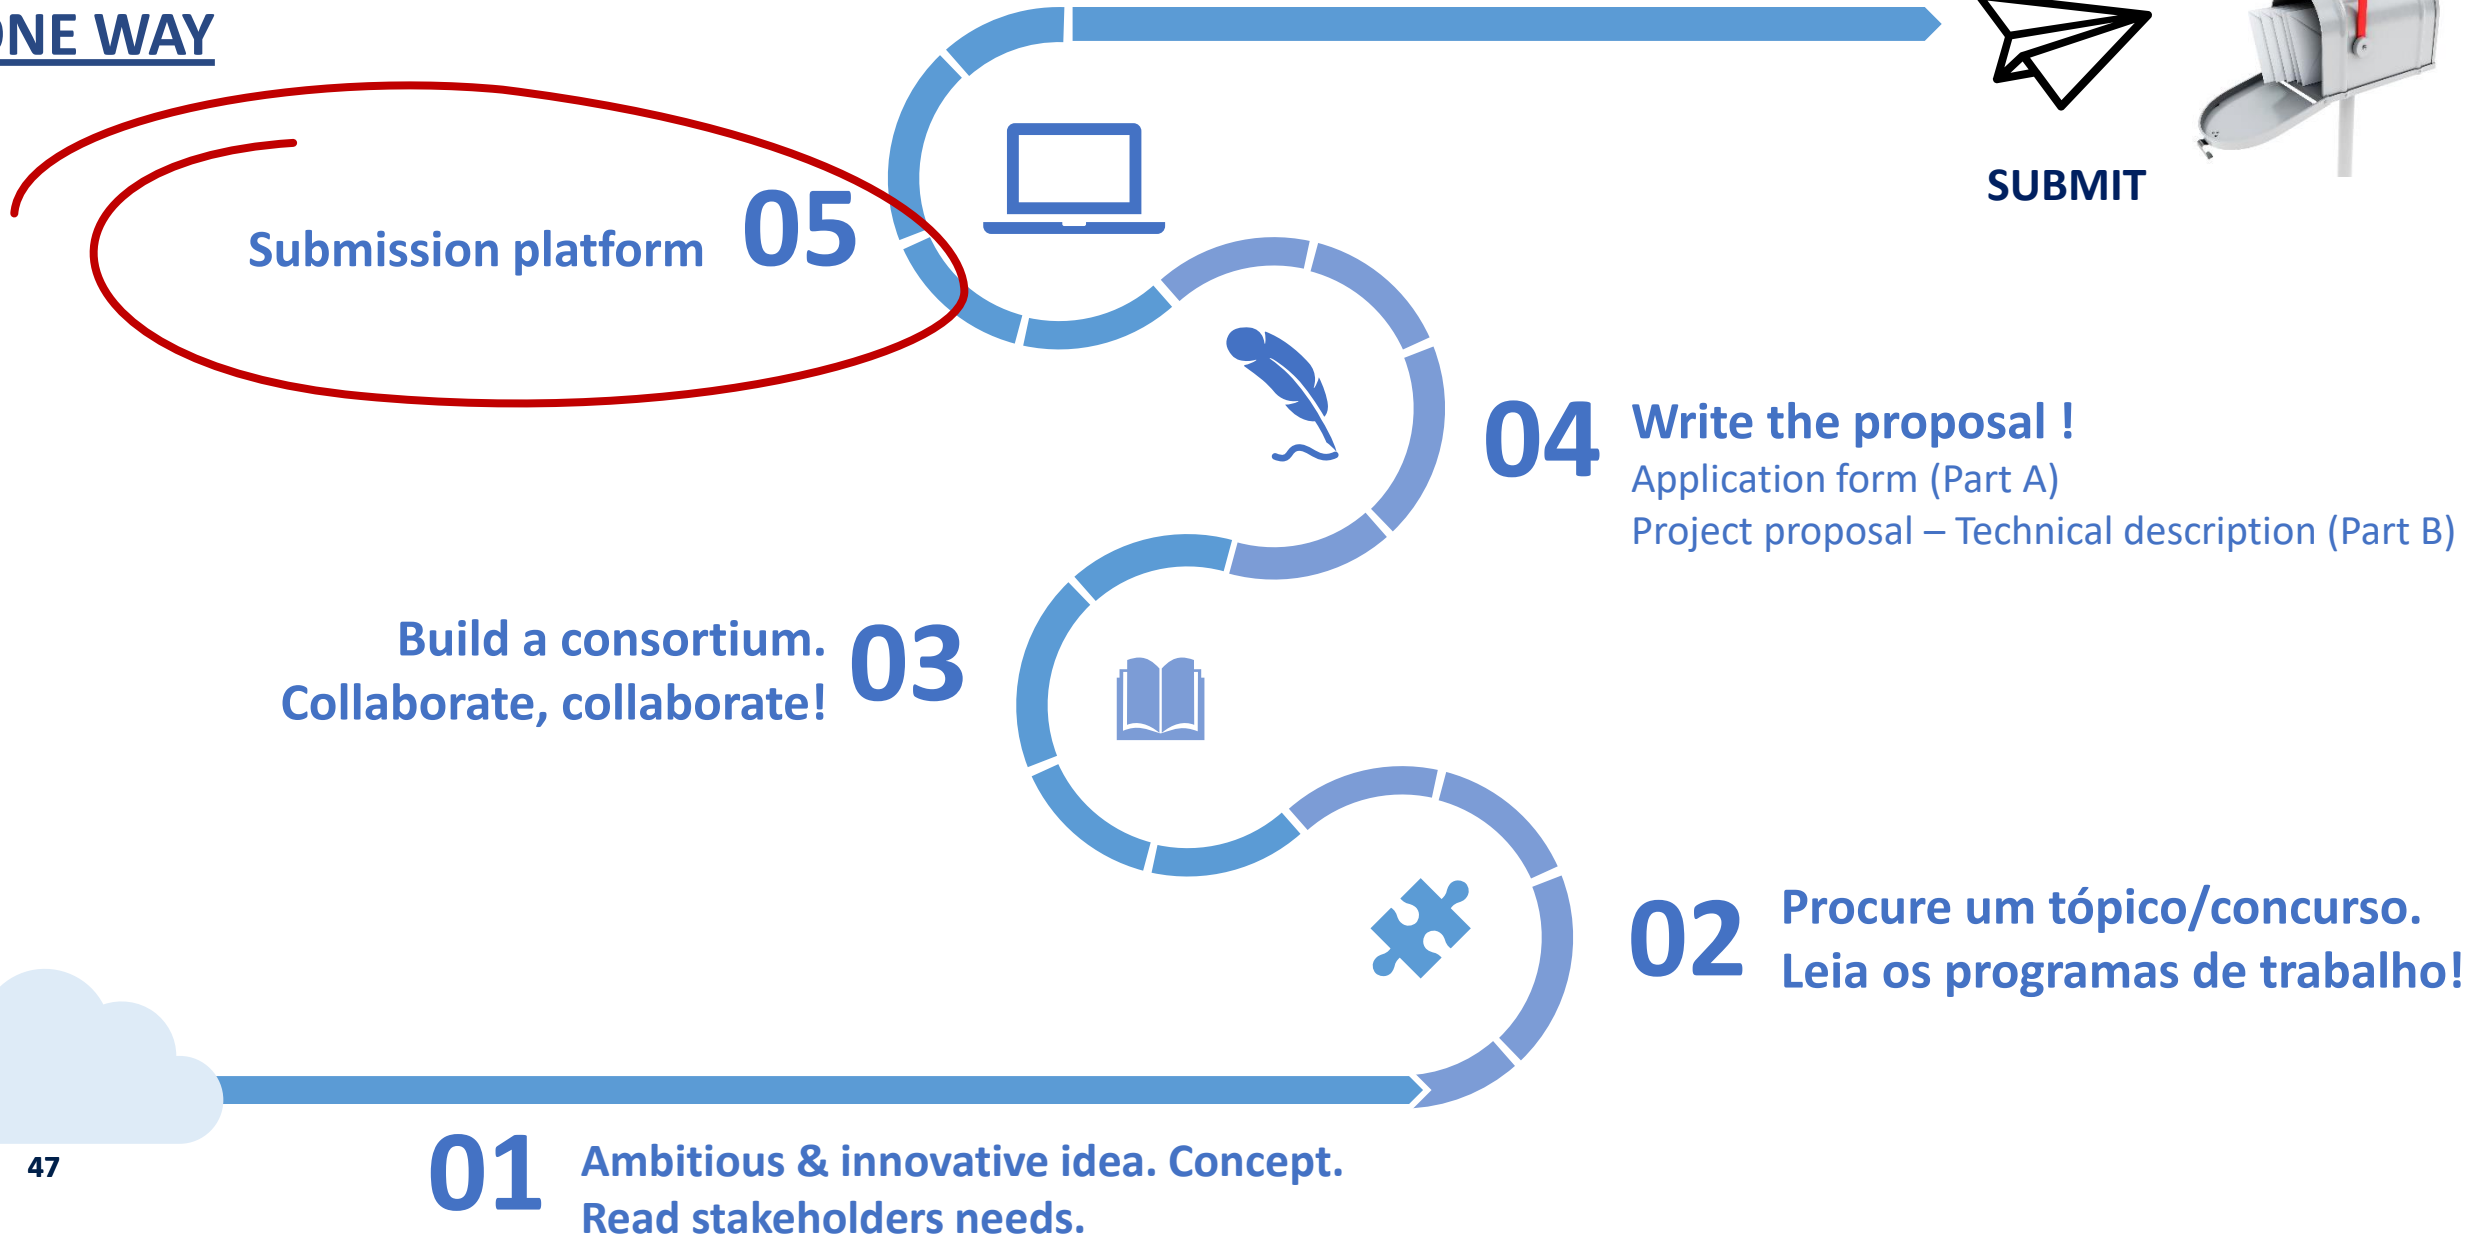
NE WAY

SUBMIT

Submission platform 05

04 Write the proposal !
Application form (Part A)
Project proposal – Technical description (Part B)

Build a consortium.
Collaborate, collaborate! 03

02 Procure um tópico/concurso.
Leia os programas de trabalho!

47

01 Ambitious & innovative idea. Concept.
Read stakeholders needs.